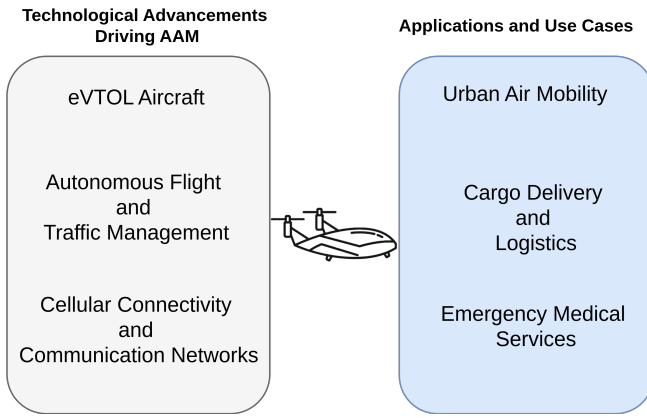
Technological Advancements Driving AAM

eVTOL Aircraft

Autonomous Flight and Traffic Management

Cellular Connectivity and Communication Networks

Applications and Use Cases

Urban Air Mobility

Cargo Delivery and Logistics

Emergency Medical Services